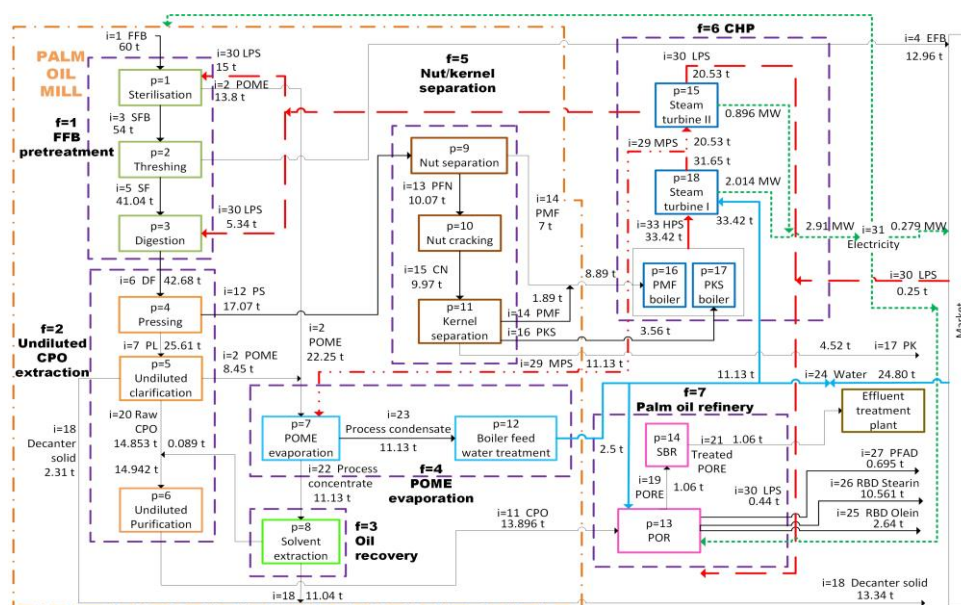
PALM OIL MILL

i=1 FFB
60 t

i=30 LPS
15 t

i=2 POME
13.8 t

p=1
Sterilisation

f=1
FFB
pretreatment

i=3 SFB
54 t

p=2
Threshing

i=5 SF
41.04 t

i=30 LPS
5.34 t

p=3
Digestion

i=6 DF 42.68 t

p=4
Pressing

i=12 PS
17.07 t

f=2
Undiluted
CPO
extraction

i=7 PL 25.61 t

p=5
Undiluted
clarification

i=2 POME
8.45 t

i=2
POME
22.25 t

i=18
Decanter
solid
2.31 t

i=20 Raw
CPO
14.853 t

0.089 t

14.942 t

p=6
Undiluted
Purification

f=5
Nut/kernel
separation

p=9
Nut separation

i=13 PFN
10.07 t

p=10
Nut cracking

i=15 CN
9.97 t

p=11
Kernel
separation

i=14
PMF
7 t

1.89 t

i=14 PMF

i=16 PKS

8.89 t

3.56 t

i=29 MPS

11.13 t

f=6 CHP

i=30 LPS

20.53 t

p=15
Steam
turbine II

0.896 MW

i=29 MPS

20.53 t

31.65 t

p=18
Steam
turbine I

2.014 MW

i=33 HPS
33.42 t

33.42 t

2.91 MW

i=31 0.279 MW
Electricity

p=16
PMF
boiler

p=17
PKS
boiler

i=4 EFB
12.96 t

i=30 LPS
0.25 t

4.52 t

i=17 PK

11.13 t

i=24 Water 24.80 t

Effluent
treatment
plant

Market

p=7
POME
evaporation

i=23
Process condensate
11.13 t

p=12
Boiler feed
water treatment

i=22 Process
concentrate
11.13 t

f=4
POME
evaporation

p=8
Solvent
extraction

f=3
Oil
recovery

i=11 CPO
13.896 t

f=7
Palm oil refinery

2.5 t

p=14
SBR

i=21 1.06 t
Treated
PORE

i=19
PORE

1.06 t

i=30 LPS
0.44 t

p=13
POR

i=27 PFAD
0.695 t

i=26 RBD Stearin
10.561 t

i=25 RBD Olein
2.64 t

i=18 11.04 t

i=18 Decanter solid
13.34 t